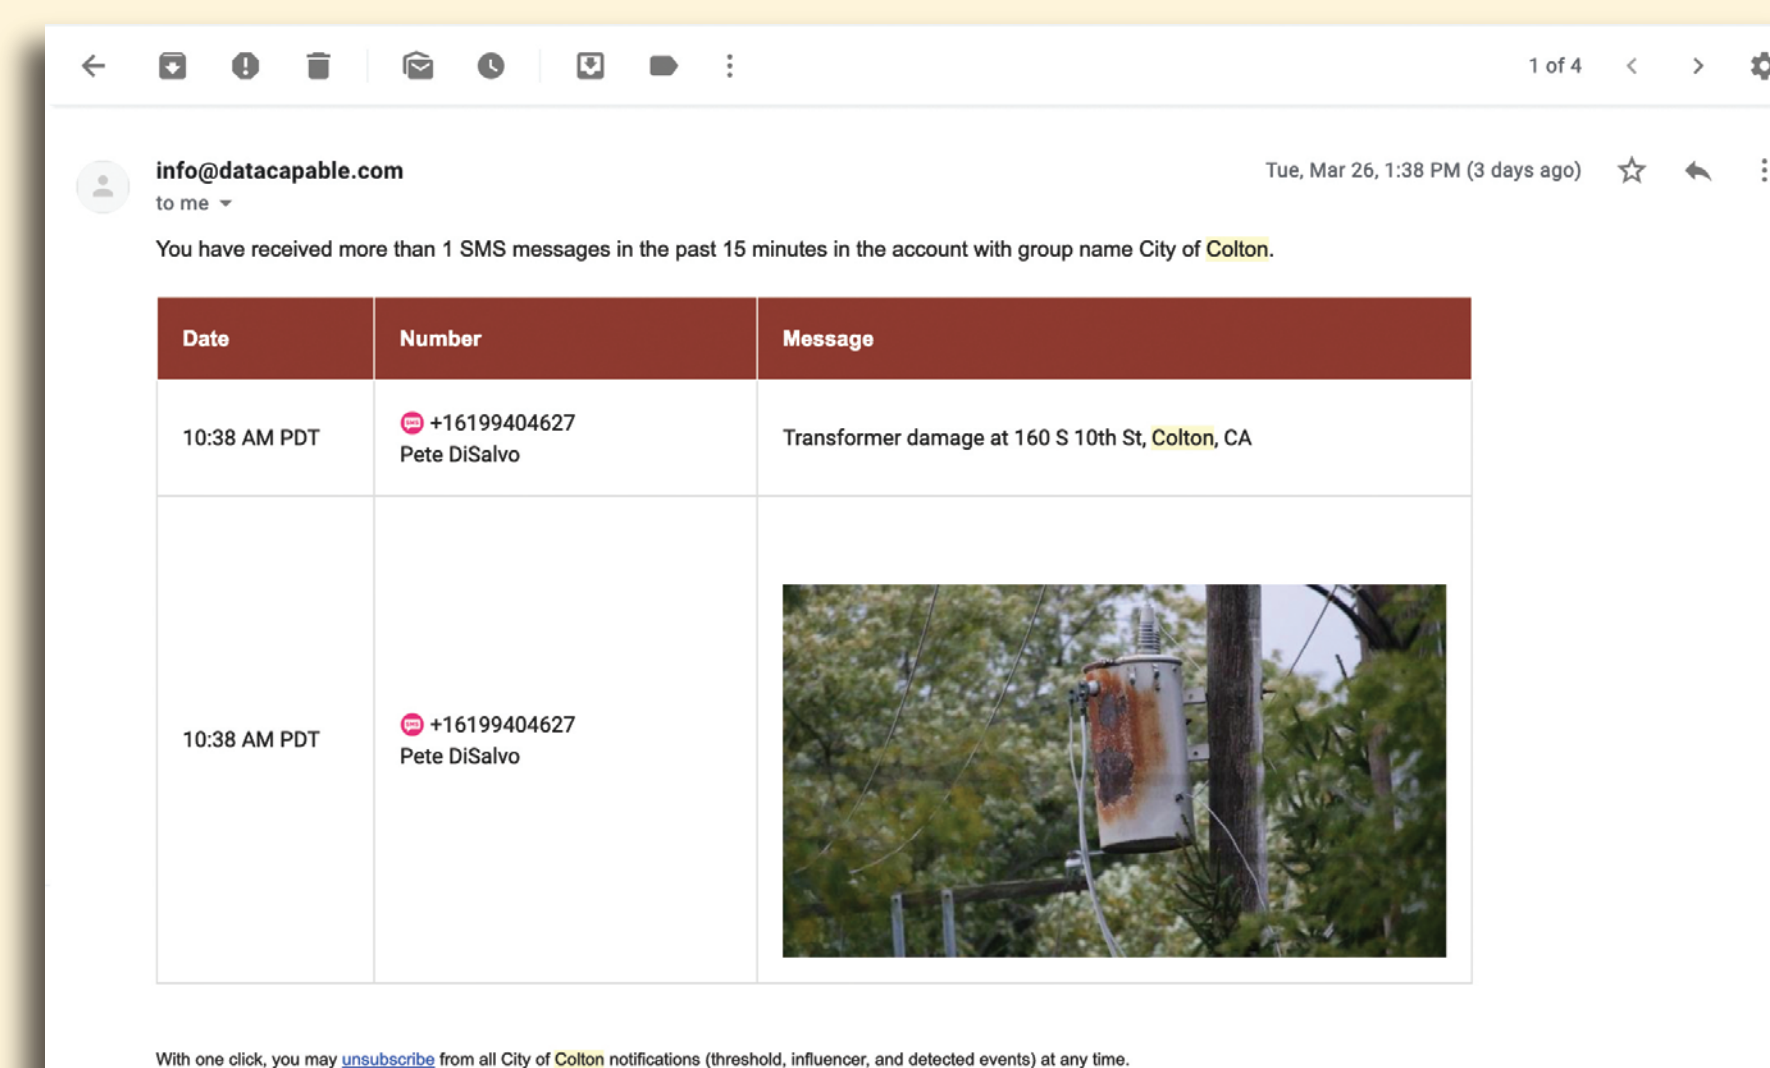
1 of 4

info@datacapable.com
to me

Tue, Mar 26, 1:38 PM (3 days ago)

You have received more than 1 SMS messages in the past 15 minutes in the account with group name City of Colton.

| Date | Number | Message |
|---|---|---|
| 10:38 AM PDT | +16199404627 Pete DiSalvo | Transformer damage at 160 S 10th St, Colton, CA |
| 10:38 AM PDT | +16199404627 Pete DiSalvo | |

With one click, you may unsubscribe from all City of Colton notifications (threshold, influencer, and detected events) at any time.